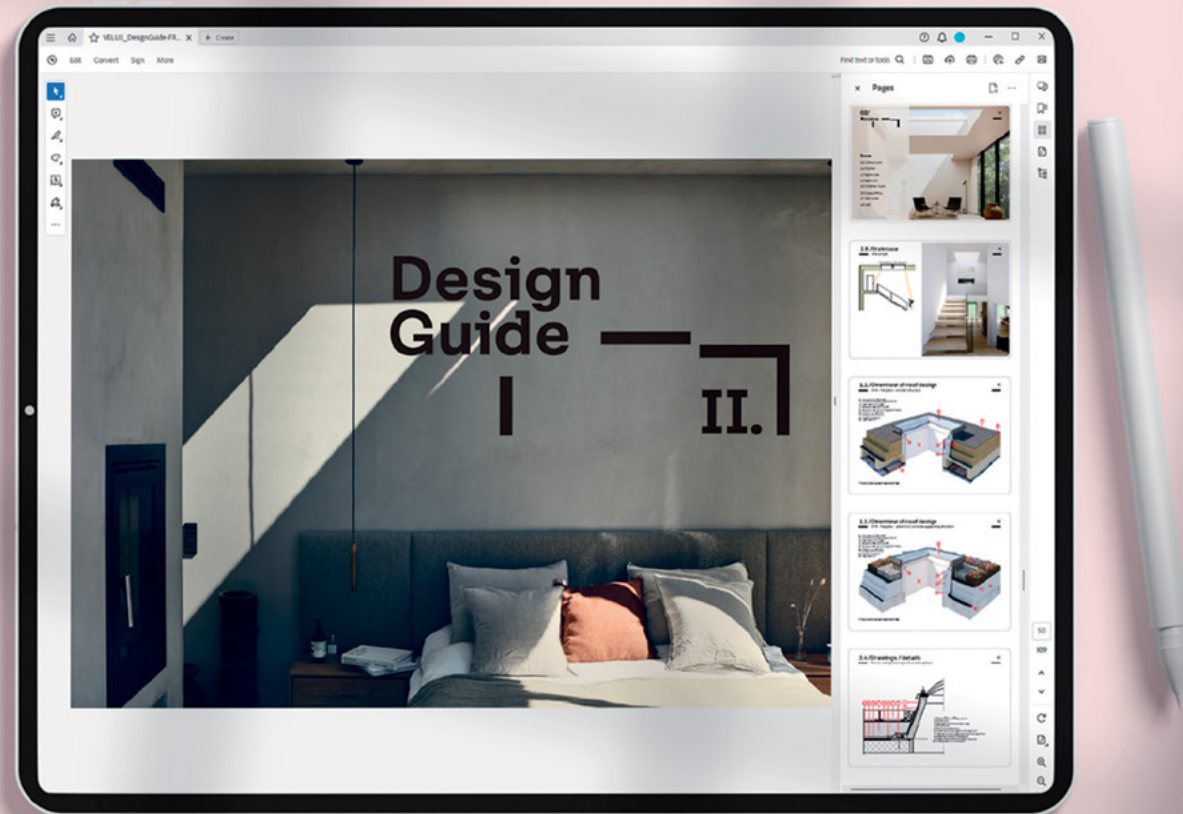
VELUX_DesignGuide-FR... ×

+ Create

Edit Convert Sign More

Find text or tools

Pages

Design Guide

II.

3.5 /Staircase

3.3 /Overview of roof design

3.3 /Overview of roof design

3.4 /Drawings / details

50

109